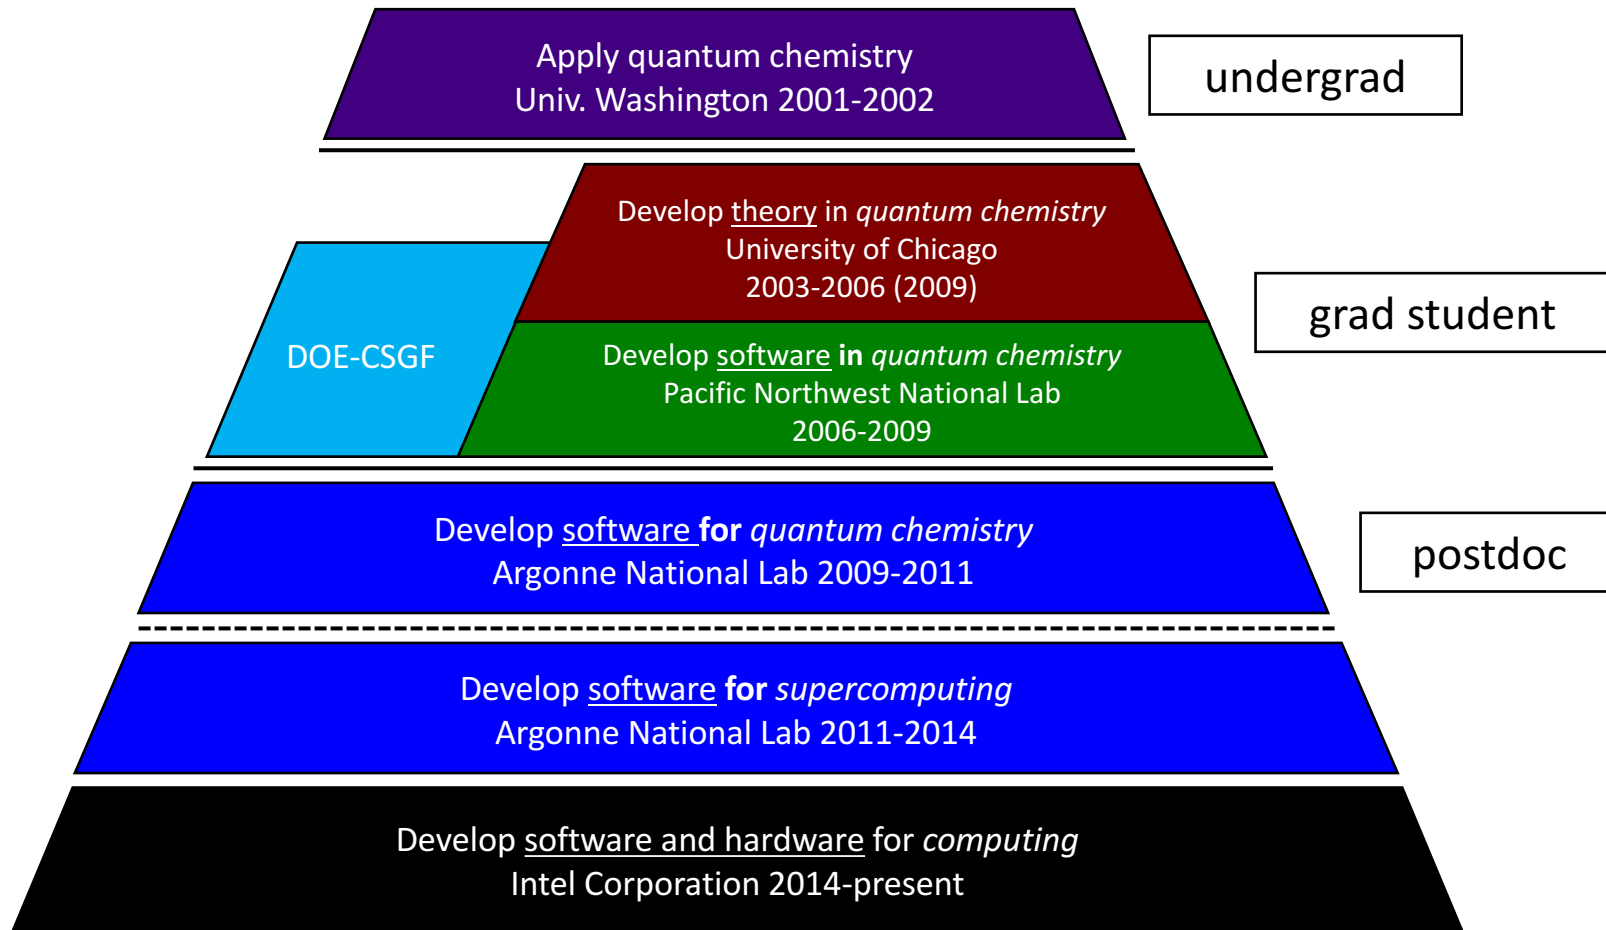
Apply quantum chemistry
Univ. Washington 2001-2002

undergrad

Develop theory in *quantum chemistry*
University of Chicago
2003-2006 (2009)

DOE-CSGF

Develop software **in** *quantum chemistry*
Pacific Northwest National Lab
2006-2009

grad student

Develop software **for** *quantum chemistry*
Argonne National Lab 2009-2011

postdoc

Develop software **for** *supercomputing*
Argonne National Lab 2011-2014

Develop software and hardware for *computing*
Intel Corporation 2014-present